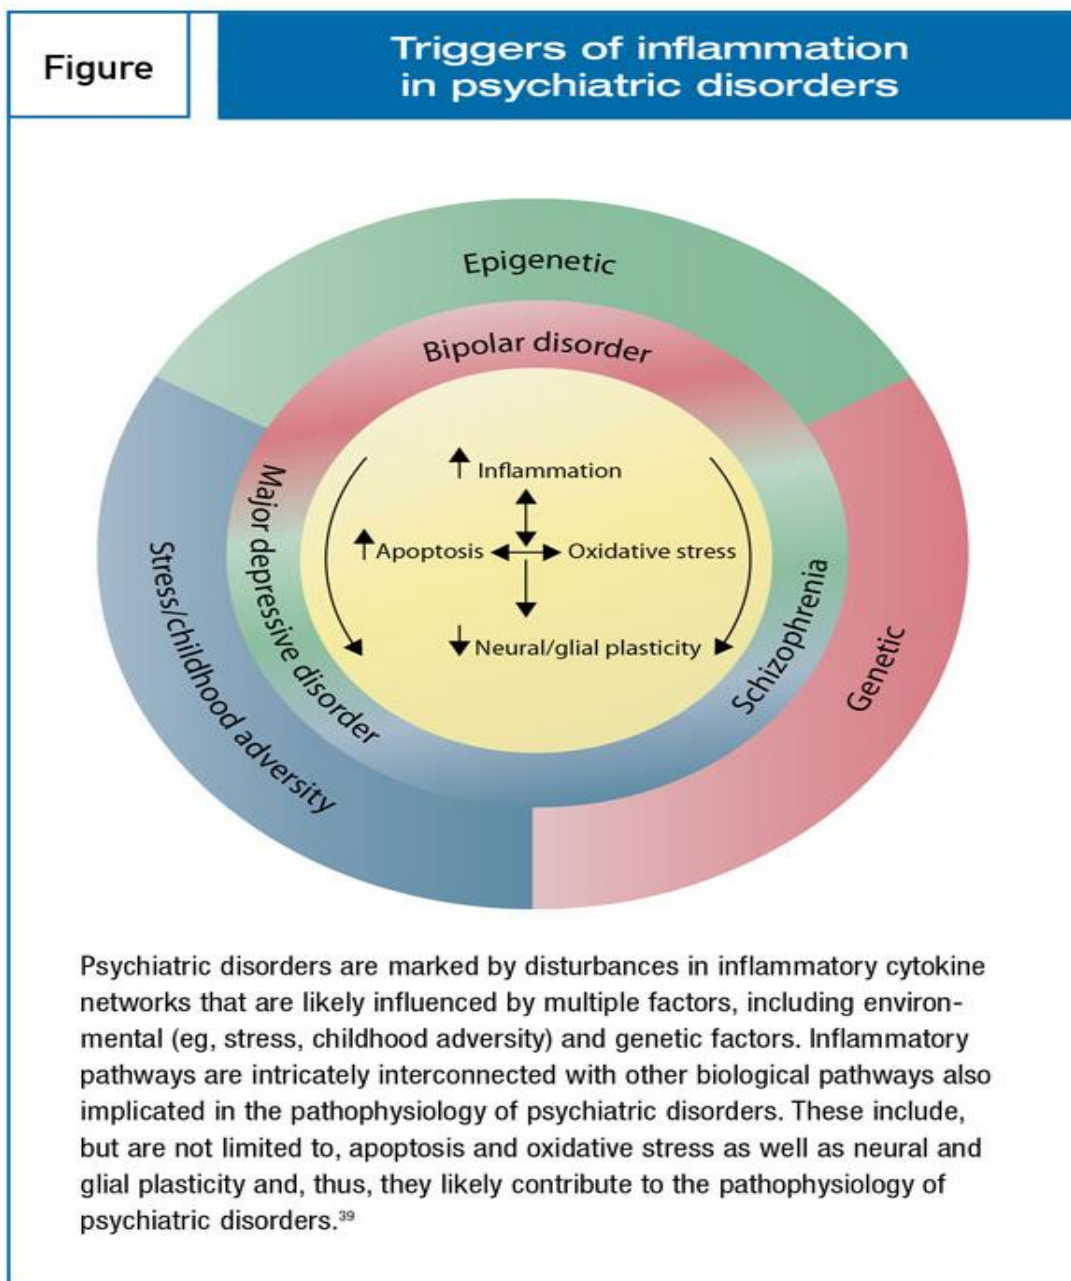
Figure

Triggers of inflammation in psychiatric disorders

Epigenetic

Bipolar disorder

Major depressive disorder

Schizophrenia

Stress/childhood adversity

Genetic

↑ Inflammation

↑ Apoptosis

Oxidative stress

↓ Neural/glial plasticity

Psychiatric disorders are marked by disturbances in inflammatory cytokine networks that are likely influenced by multiple factors, including environmental (eg, stress, childhood adversity) and genetic factors. Inflammatory pathways are intricately interconnected with other biological pathways also implicated in the pathophysiology of psychiatric disorders. These include, but are not limited to, apoptosis and oxidative stress as well as neural and glial plasticity and, thus, they likely contribute to the pathophysiology of psychiatric disorders.$^{39}$